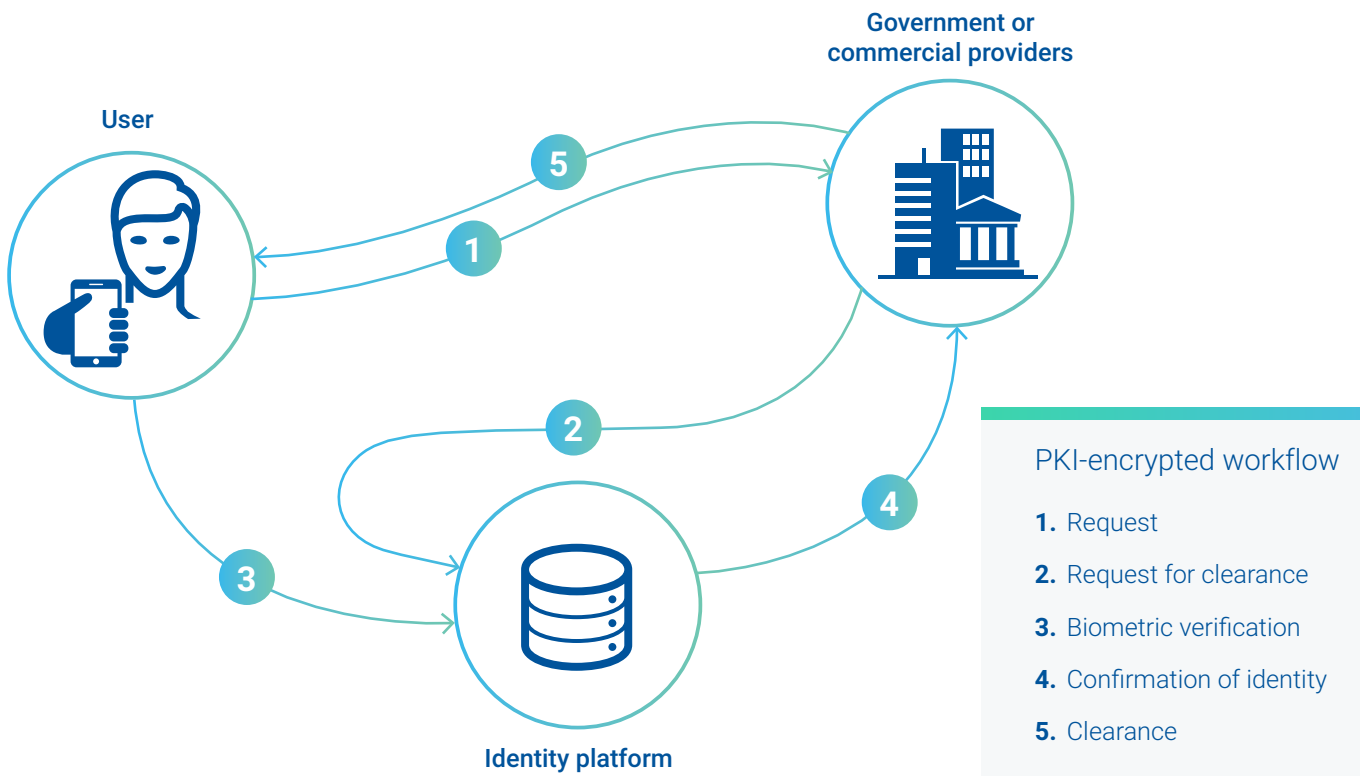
Government or commercial providers

User

5

1

2

3

4

Identity platform

PKI-encrypted workflow

1. Request

2. Request for clearance

3. Biometric verification

4. Confirmation of identity

5. Clearance